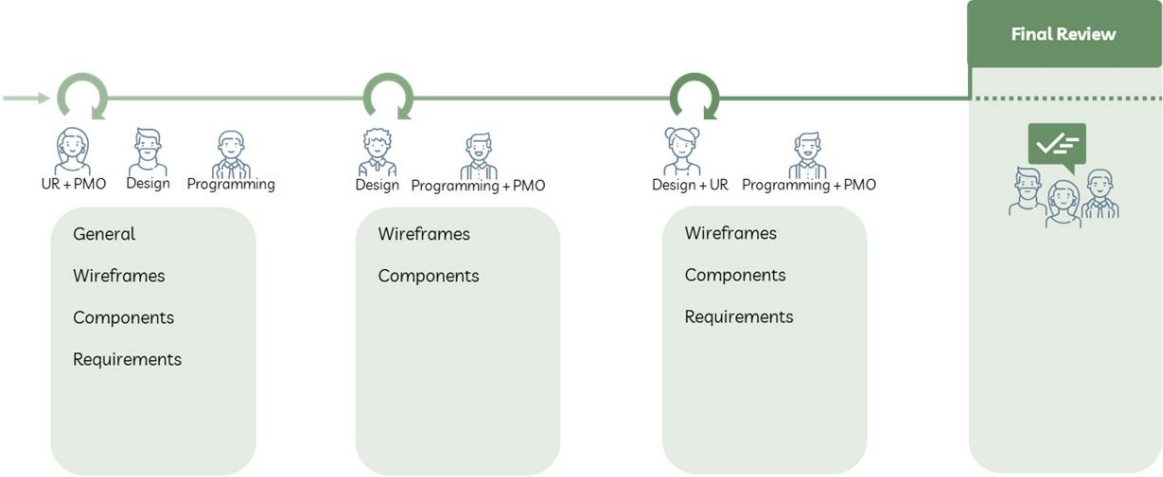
Final Review

UR + PMO Design Programming

General
Wireframes
Components
Requirements

Design Programming + PMO

Wireframes
Components

Design + UR Programming + PMO

Wireframes
Components
Requirements